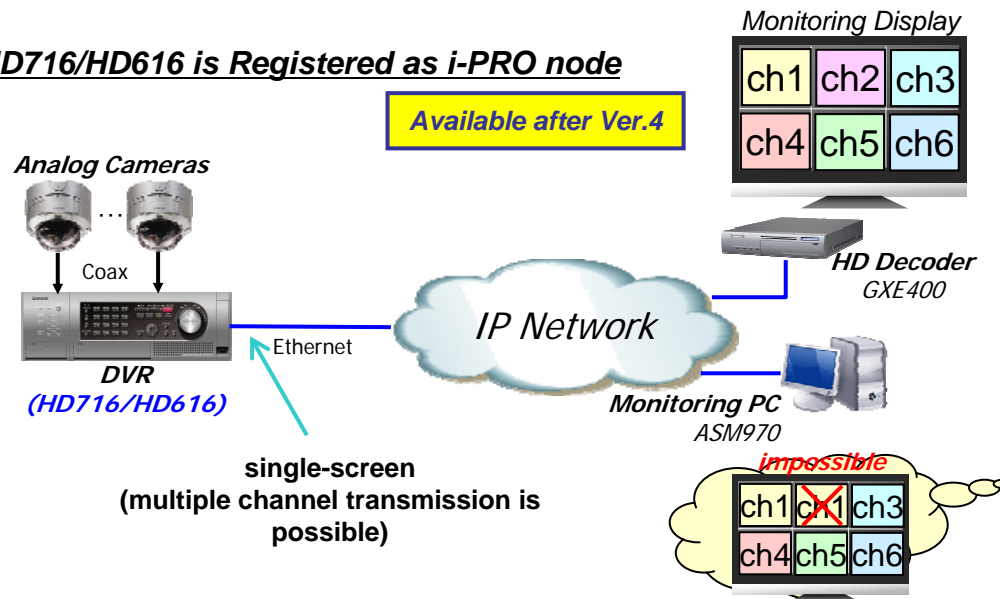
D716/HD616 is Registered as i-PRO node

Available after Ver.4

Monitoring Display

| ch1 | ch2 | ch3 |
|---|---|---|
| ch4 | ch5 | ch6 |

Analog Cameras

…

Coax

DVR
(HD716/HD616)

Ethernet

IP Network

HD Decoder
GXE400

Monitoring PC
ASM970

single-screen
(multiple channel transmission is possible)

impossible

| ch1 | ch1 | ch3 |
|---|---|---|
| ch4 | ch5 | ch6 |